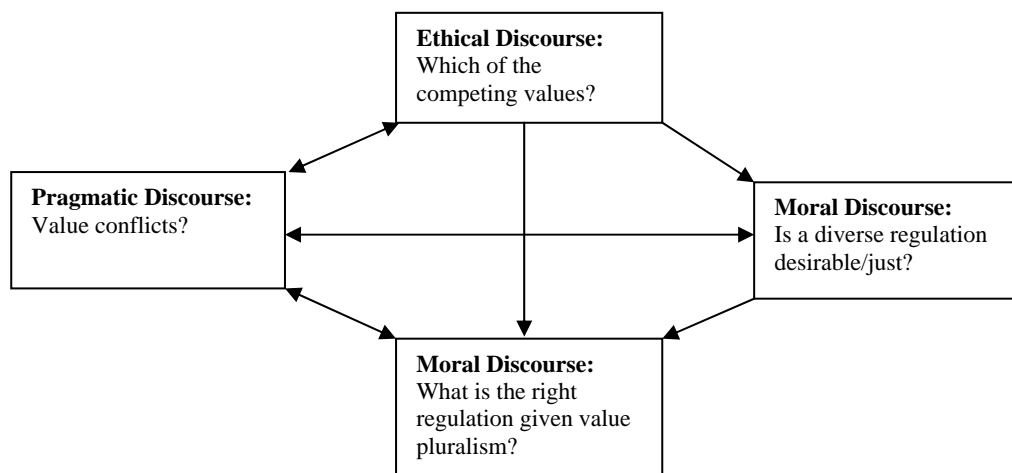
**Ethical Discourse:**
Which of the competing values?

**Pragmatic Discourse:**
Value conflicts?

**Moral Discourse:**
Is a diverse regulation desirable/just?

**Moral Discourse:**
What is the right regulation given value pluralism?